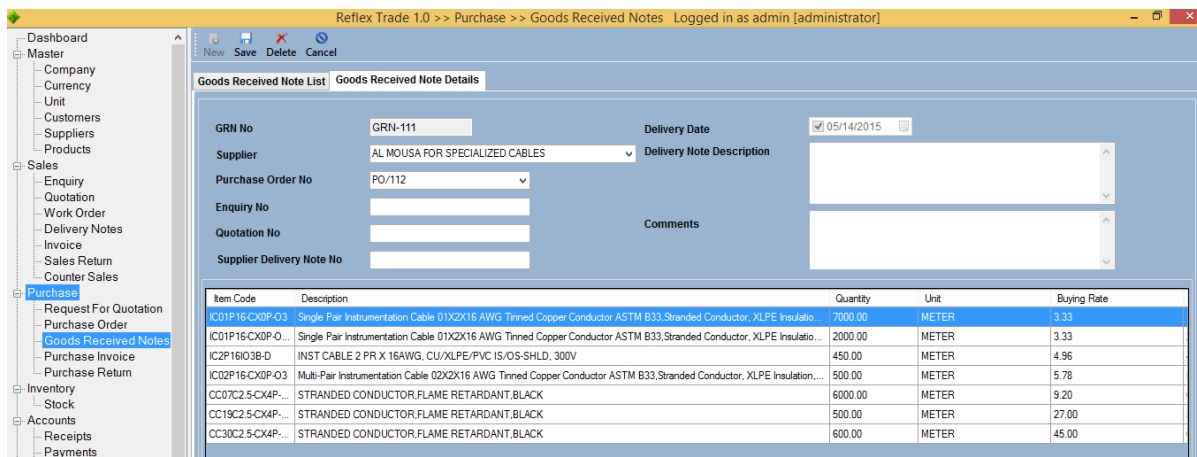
Reflex Trade 1.0 >> Purchase >> Goods Received Notes Logged in as admin [administrator]

Dashboard
Master
Company
Currency
Unit
Customers
Suppliers
Products
Sales
Enquiry
Quotation
Work Order
Delivery Notes
Invoice
Sales Return
Counter Sales
Purchase
Request For Quotation
Purchase Order
Goods Received Notes
Purchase Invoice
Purchase Return
Inventory
Stock
Accounts
Receipts
Payments

New Save Delete Cancel

Goods Received Note List | Goods Received Note Details

GRN No GRN-111
Supplier AL MOUSA FOR SPECIALIZED CABLES
Purchase Order No PO/112
Enquiry No
Quotation No
Supplier Delivery Note No
Delivery Date 05/14/2015
Delivery Note Description
Comments

| Item Code | Description | Quantity | Unit | Buying Rate |
|---|---|---|---|---|
| IC01P16-CX0P-O3 | Single Pair Instrumentation Cable 01X2X16 AWG Tinned Copper Conductor ASTM B33,Stranded Conductor, XLPE Insulatio... | 7000.00 | METER | 3.33 |
| IC01P16-CX0P-O... | Single Pair Instrumentation Cable 01X2X16 AWG Tinned Copper Conductor ASTM B33,Stranded Conductor, XLPE Insulatio... | 2000.00 | METER | 3.33 |
| IC2P16IO3B-D | INST CABLE 2 PR X 16AWG, CU/XLPE/PVC IS/OS-SHLD, 300V | 450.00 | METER | 4.96 |
| IC02P16-CX0P-O3 | Multi-Pair Instrumentation Cable 02X2X16 AWG Tinned Copper Conductor ASTM B33,Stranded Conductor, XLPE Insulation,... | 500.00 | METER | 5.78 |
| CC07C2.5-CX4P-... | STRANDED CONDUCTOR,FLAME RETARDANT,BLACK | 6000.00 | METER | 9.20 |
| CC19C2.5-CX4P-... | STRANDED CONDUCTOR,FLAME RETARDANT,BLACK | 500.00 | METER | 27.00 |
| CC30C2.5-CX4P-... | STRANDED CONDUCTOR,FLAME RETARDANT,BLACK | 600.00 | METER | 45.00 |